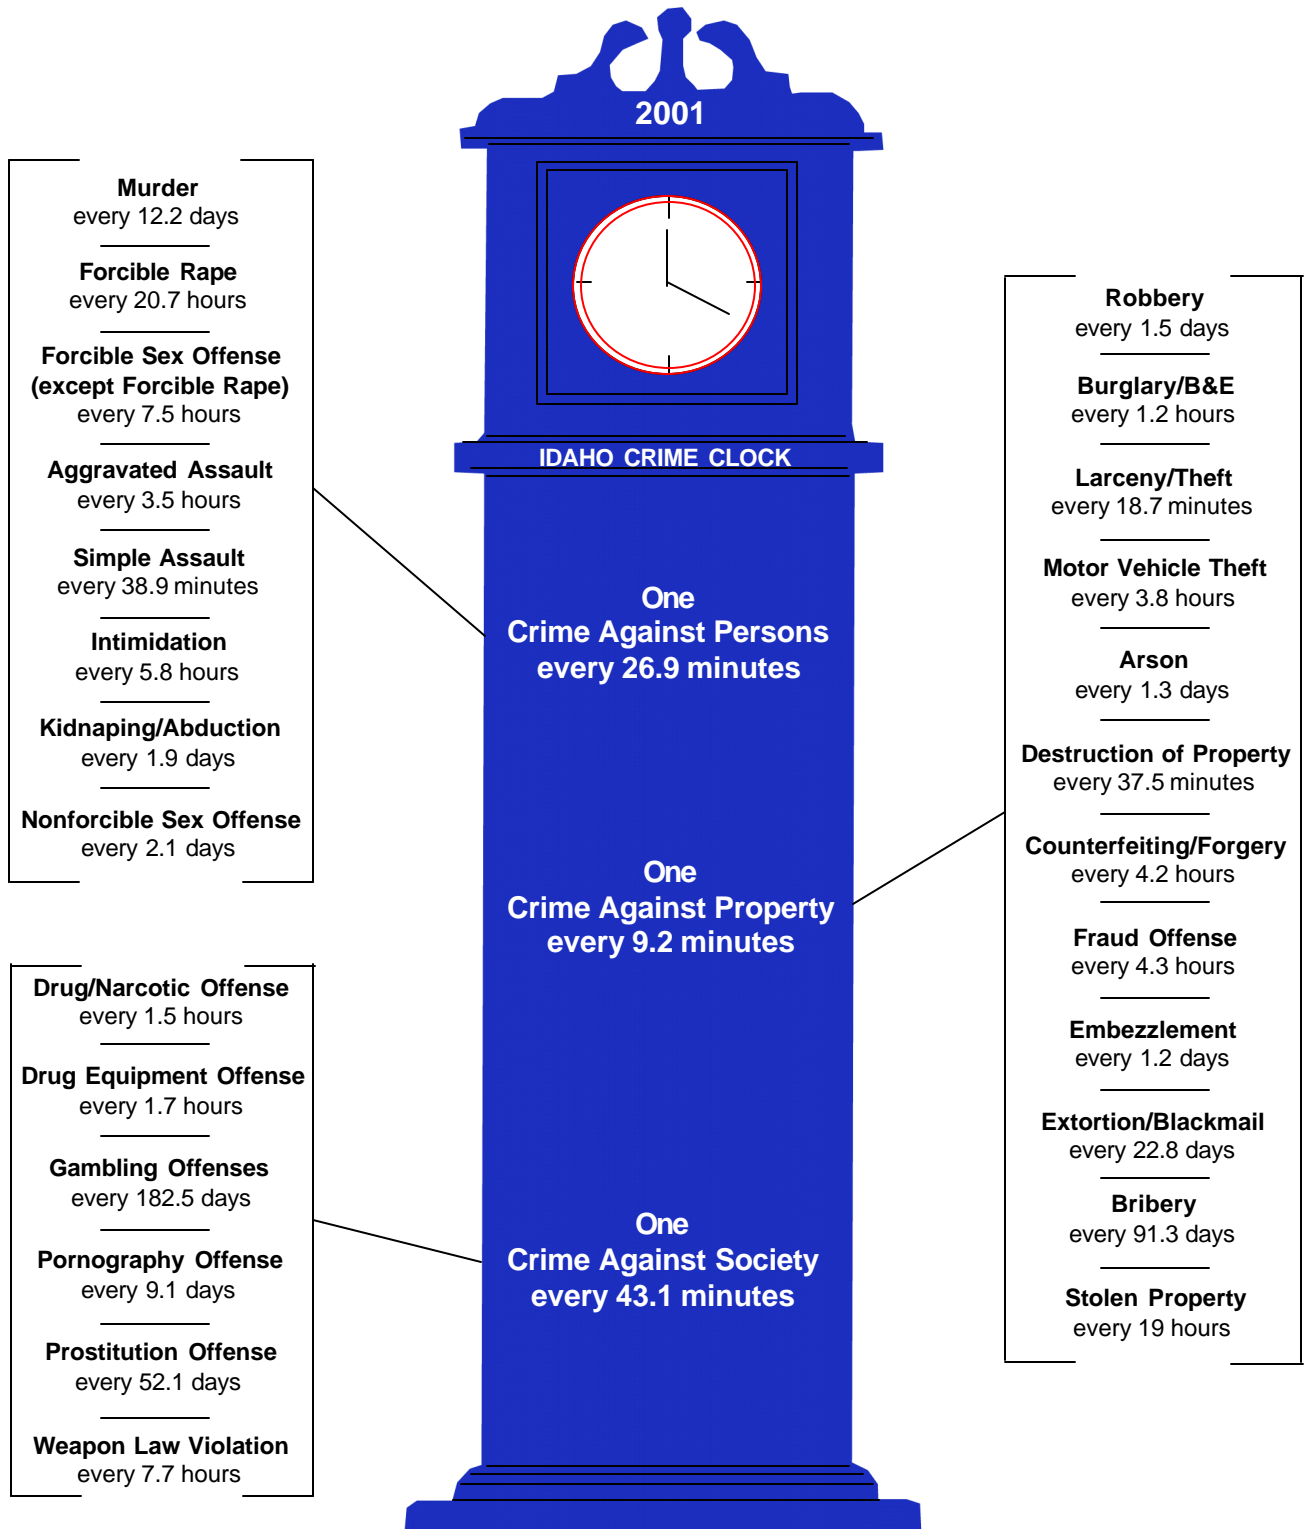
2001

IDAHO CRIME CLOCK

Murder
every 12.2 days

Forcible Rape
every 20.7 hours

Forcible Sex Offense
(except Forcible Rape)
every 7.5 hours

Aggravated Assault
every 3.5 hours

Simple Assault
every 38.9 minutes

Intimidation
every 5.8 hours

Kidnaping/Abduction
every 1.9 days

Nonforcible Sex Offense
every 2.1 days

One
Crime Against Persons
every 26.9 minutes

One
Crime Against Property
every 9.2 minutes

One
Crime Against Society
every 43.1 minutes

Robbery
every 1.5 days

Burglary/B&E
every 1.2 hours

Larceny/Theft
every 18.7 minutes

Motor Vehicle Theft
every 3.8 hours

Arson
every 1.3 days

Destruction of Property
every 37.5 minutes

Counterfeiting/Forgery
every 4.2 hours

Fraud Offense
every 4.3 hours

Embezzlement
every 1.2 days

Extortion/Blackmail
every 22.8 days

Bribery
every 91.3 days

Stolen Property
every 19 hours

Drug/Narcotic Offense
every 1.5 hours

Drug Equipment Offense
every 1.7 hours

Gambling Offenses
every 182.5 days

Pornography Offense
every 9.1 days

Prostitution Offense
every 52.1 days

Weapon Law Violation
every 7.7 hours